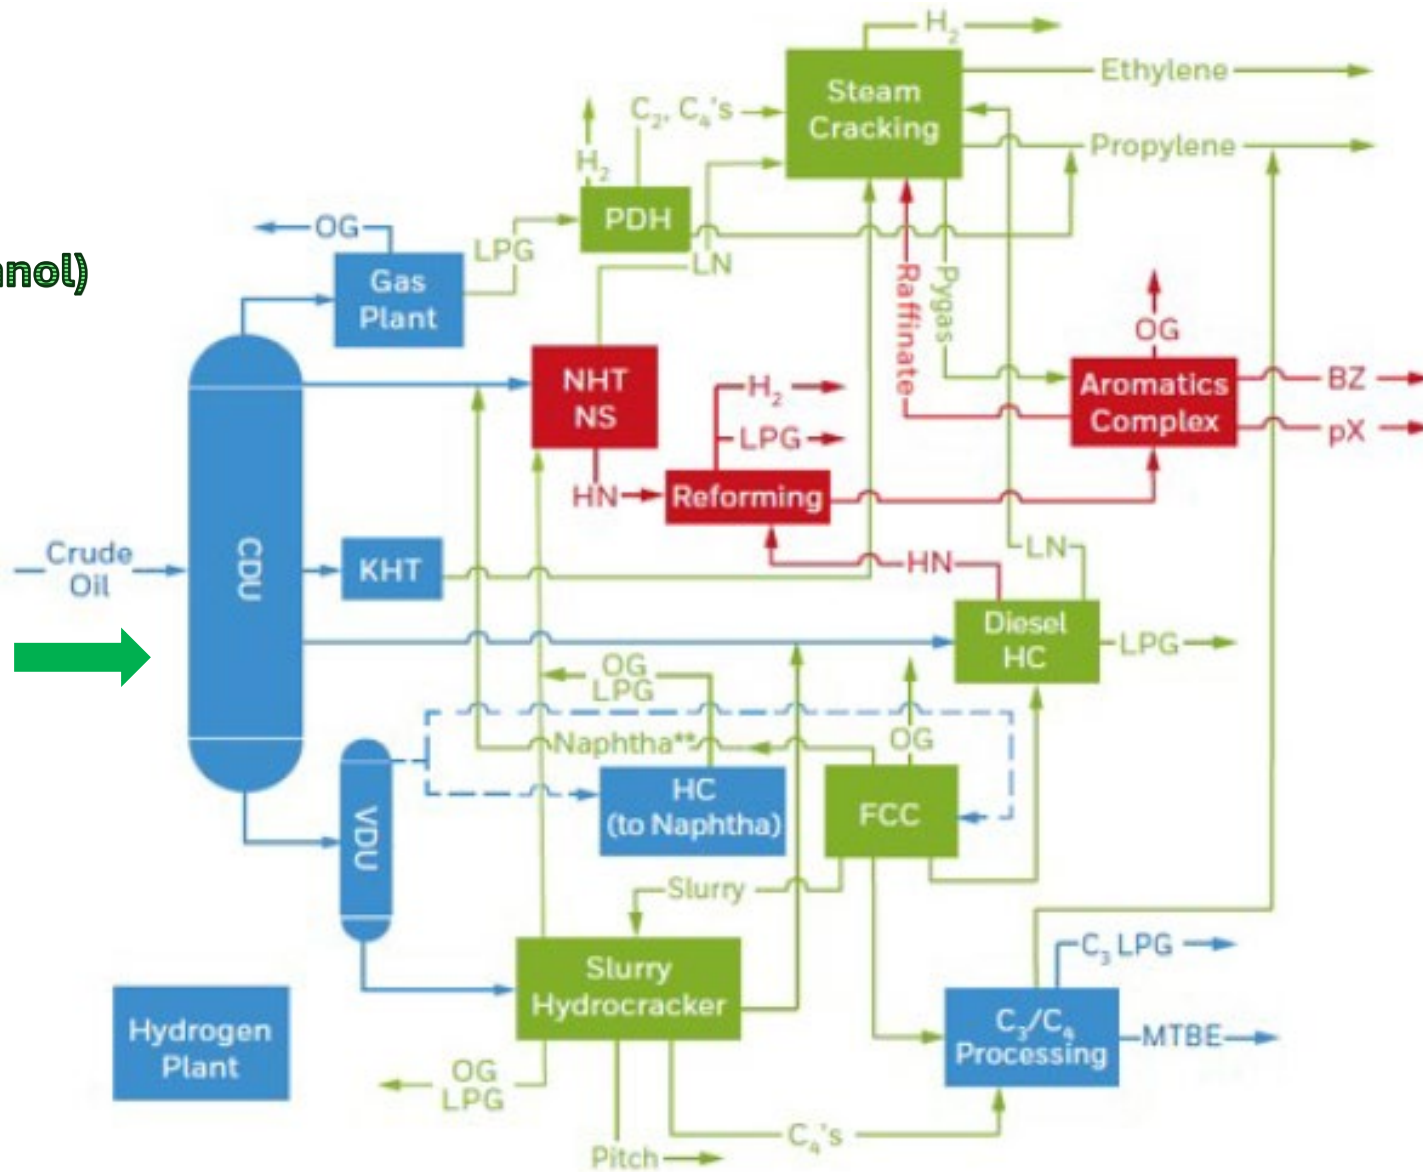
nol)

$H_2$

Ethylene

$C_2$, $C_4$'s

Steam Cracking

Propylene

$H_2$

PDH

OG

LPG

LN

Gas Plant

Raffinate

Pygas

OG

NHT NS

$H_2$

Aromatics Complex

BZ

LPG

pX

HN

Reforming

Crude Oil

CDU

KHT

HN

LN

Diesel HC

LPG

OG

LPG

Naphtha**

OG

HC (to Naphtha)

FCC

VDU

Slurry

$C_3$ LPG

Slurry Hydrocracker

Hydrogen Plant

$C_3$/$C_4$ Processing

MTBE

OG

LPG

$C_4$'s

Pitch